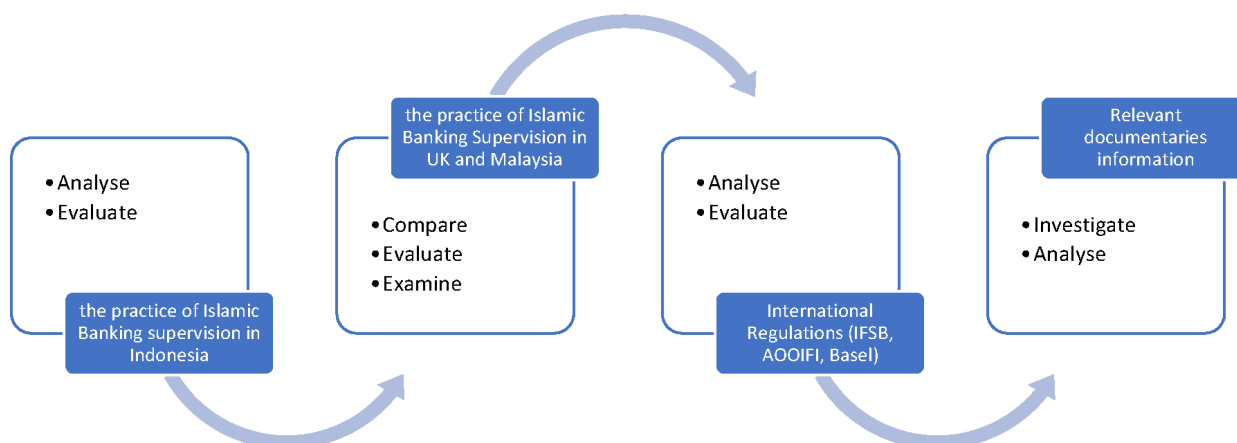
• Analyse
• Evaluate

the practice of Islamic Banking supervision in Indonesia

the practice of Islamic Banking Supervision in UK and Malaysia

• Compare
• Evaluate
• Examine

• Analyse
• Evaluate

International Regulations (IFSB, AOOIFI, Basel)

Relevant documentaries information

• Investigate
• Analyse